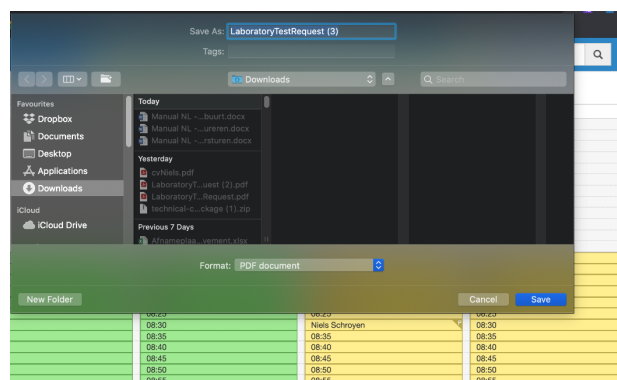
Save As: LaboratoryTestRequest (3)

Tags:

Downloads

Search

Favourites

Dropbox

Documents

Desktop

Applications

Downloads

iCloud

iCloud Drive

Today

Manual NL -...buurt.docx

Manual NL -...ureren.docx

Manual NL -...rsturen.docx

Yesterday

cvNiels.pdf

LaboratoryT...uest (2).pdf

LaboratoryT...Request.pdf

technical-c...ckage (1).zip

Previous 7 Days

Afnameplaa...vement.xlsx

Format: PDF document

New Folder

Cancel

Save

08:25

08:30

08:35

08:40

08:45

08:50

08:25

Niels Schroyen

08:35

08:40

08:45

08:50

08:25

08:30

08:35

08:40

08:45

08:50